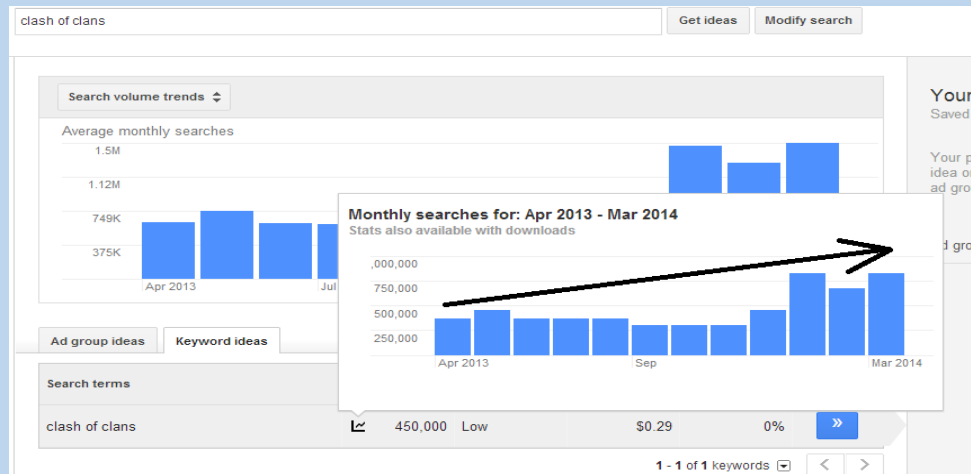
clash of clans

Get ideas

Modify search

Search volume trends

Average monthly searches

1.5M

1.12M

749K

375K

Apr 2013

Jul

Your

Saved

Your p

idea o

ad gro

d gro

Monthly searches for: Apr 2013 - Mar 2014

Stats also available with downloads

,000,000

750,000

500,000

250,000

Apr 2013

Sep

Mar 2014

Ad group ideas

Keyword ideas

Search terms

clash of clans

450,000

Low

$0.29

0%

»

1 - 1 of 1 keywords